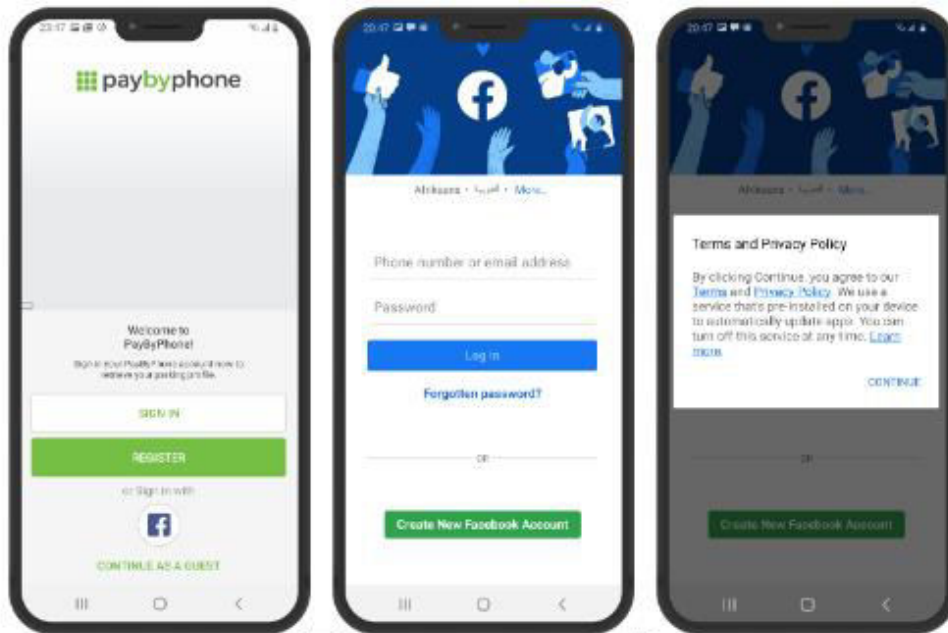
23:17

paybyphone

Welcome to PayByPhone!

Sign in to your PayByPhone account now to retrieve your parking profile.

SIGN IN

REGISTER

or Sign in with

CONTINUE AS A GUEST

20:47

Afrikaans • العربية • More...

Phone number or email address

Password

Log in

Forgotten password?

OR

Create New Facebook Account

20:47

Afrikaans • العربية • More...

Terms and Privacy Policy

By clicking Continue, you agree to our Terms and Privacy Policy. We use a service that's pre-installed on your device to automatically update apps. You can turn off this service at any time. Learn more

CONTINUE

OR

Create New Facebook Account